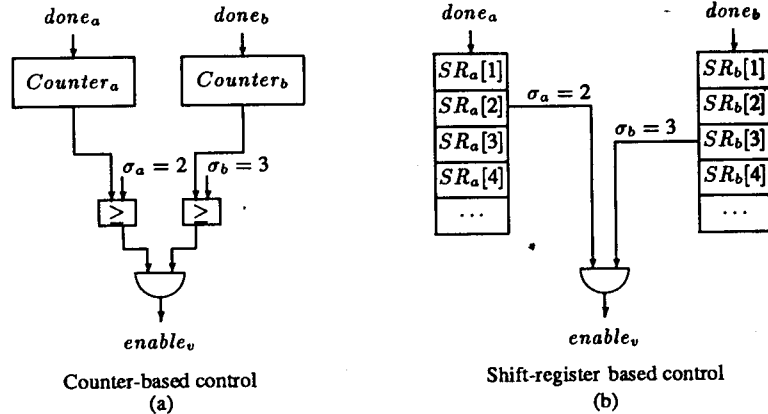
$done_a$

$done_b$

$Counter_a$

$Counter_b$

$\sigma_a = 2$

$\sigma_b = 3$

$\geq$

$\geq$

$enable_v$

Counter-based control
(a)

$done_a$

$done_b$

$SR_a[1]$

$SR_a[2]$

$SR_a[3]$

$SR_a[4]$

$\cdots$

$\sigma_a = 2$

$\sigma_b = 3$

$SR_b[1]$

$SR_b[2]$

$SR_b[3]$

$SR_b[4]$

$\cdots$

$enable_v$

Shift-register based control
(b)